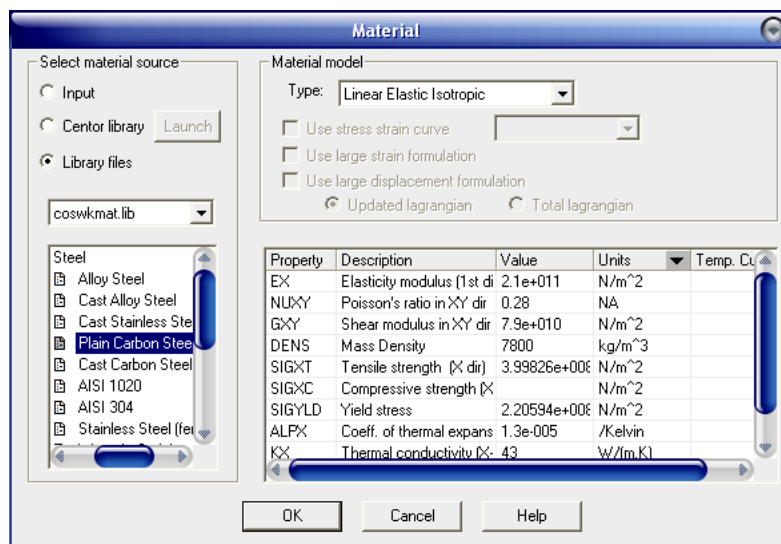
Material

Select material source
Input
Centor library
Launch
Library files
coswkmat.lib

Steel
Alloy Steel
Cast Alloy Steel
Cast Stainless Ste
Plain Carbon Stee
Cast Carbon Steel
AISI 1020
AISI 304
Stainless Steel (fer

Material model
Type: Linear Elastic Isotropic
Use stress strain curve
Use large strain formulation
Use large displacement formulation
Updated lagrangian
Total lagrangian

| Property | Description | Value | Units | Temp. Cu |
|---|---|---|---|---|
| EX | Elasticity modulus (1st di | 2.1e+011 | N/m^2 | |
| NUXY | Poisson's ratio in XY dir | 0.28 | NA | |
| GXY | Shear modulus in XY dir | 7.9e+010 | N/m^2 | |
| DENS | Mass Density | 7800 | kg/m^3 | |
| SIGXT | Tensile strength (X dir) | 3.99826e+008 | N/m^2 | |
| SIGXC | Compressive strength (X | | N/m^2 | |
| SIGYLD | Yield stress | 2.20594e+008 | N/m^2 | |
| ALPX | Coeff. of thermal expans | 1.3e-005 | /Kelvin | |
| KX | Thermal conductivity (X- | 43 | W/(m.K) | |

OK
Cancel
Help